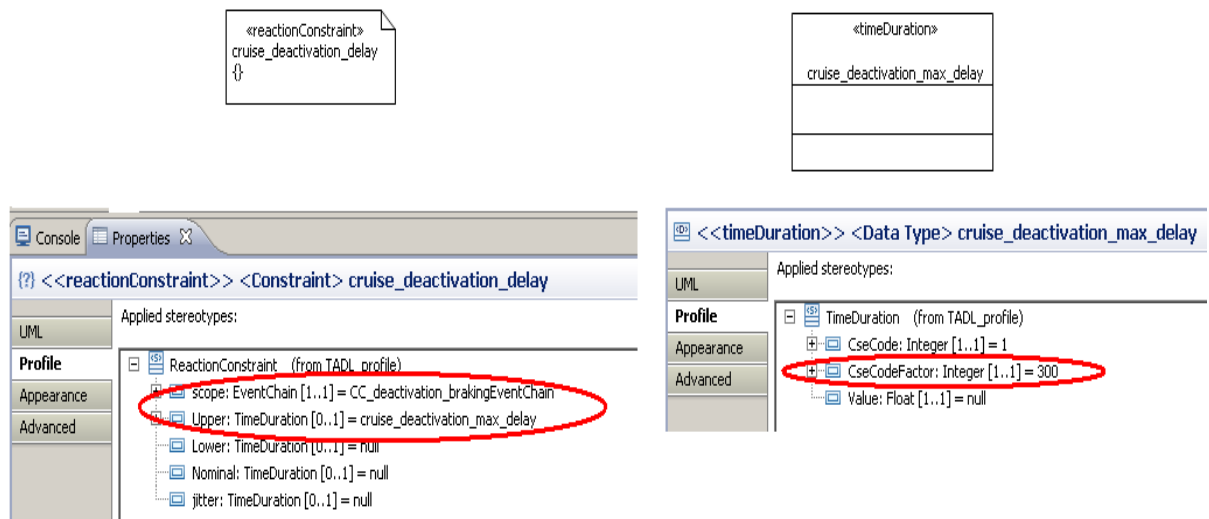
«reactionConstraint»
cruise_deactivation_delay
{}

«timeDuration»
cruise_deactivation_max_delay

Console Properties

{?} <<reactionConstraint>> <Constraint> cruise_deactivation_delay

UML
Profile
Appearance
Advanced

Applied stereotypes:

ReactionConstraint (from TADL_profile)
scope: EventChain [1..1] = CC_deactivation_brakingEventChain
Upper: TimeDuration [0..1] = cruise_deactivation_max_delay
Lower: TimeDuration [0..1] = null
Nominal: TimeDuration [0..1] = null
jitter: TimeDuration [0..1] = null

<<timeDuration>> <Data Type> cruise_deactivation_max_delay

UML
Profile
Appearance
Advanced

Applied stereotypes:

TimeDuration (from TADL_profile)
CseCode: Integer [1..1] = 1
CseCodeFactor: Integer [1..1] = 300
Value: Float [1..1] = null